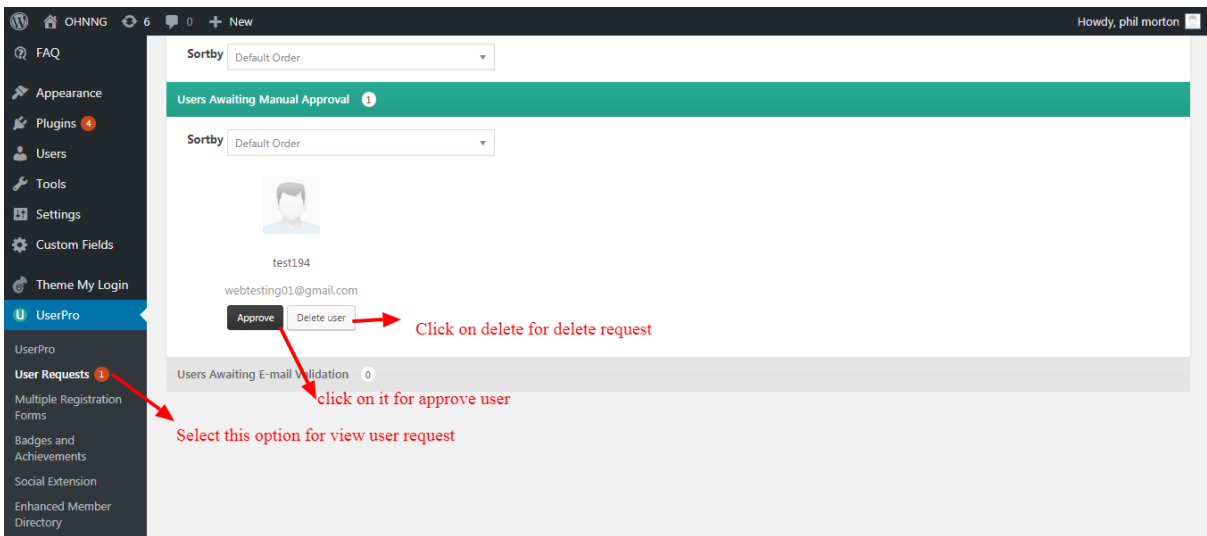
OHNNG 6 0 + New

Howdy, phil morton

FAQ

Appearance

Plugins 4

Users

Tools

Settings

Custom Fields

Theme My Login

UserPro

UserPro

User Requests 1

Multiple Registration Forms

Badges and Achievements

Social Extension

Enhanced Member Directory

Sortby Default Order

Users Awaiting Manual Approval 1

Sortby Default Order

test194

webtesting01@gmail.com

Approve Delete user

Click on delete for delete request

Users Awaiting E-mail Validation 0

click on it for approve user

Select this option for view user request